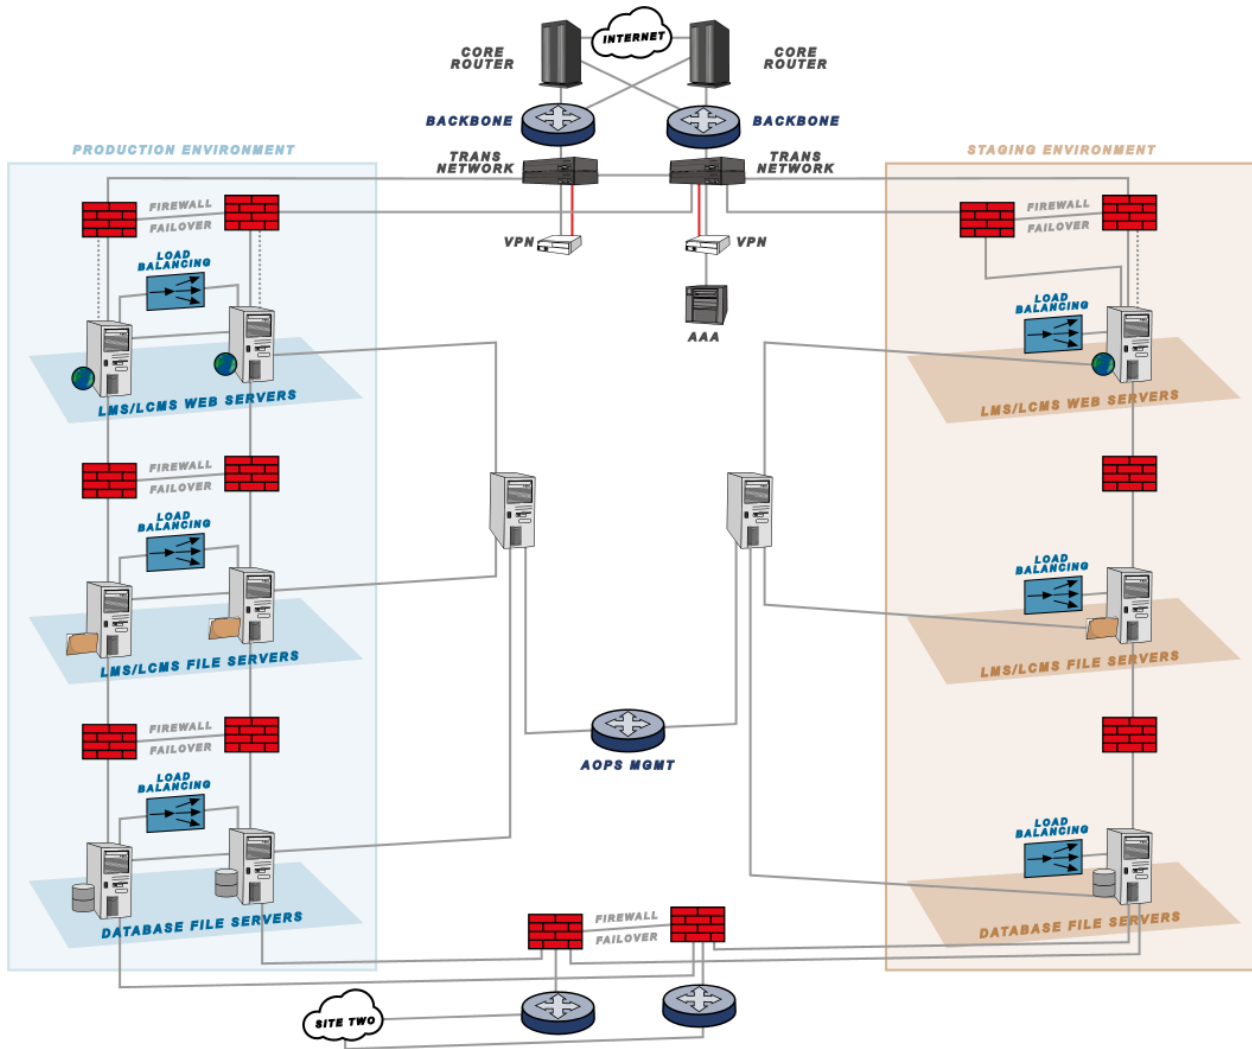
CORE ROUTER

INTERNET

CORE ROUTER

BACKBONE

BACKBONE

PRODUCTION ENVIRONMENT

TRANS NETWORK

TRANS NETWORK

STAGING ENVIRONMENT

FIREWALL FAILOVER

FIREWALL FAILOVER

VPN

VPN

LOAD BALANCING

AAA

LOAD BALANCING

LMS/LCMS WEB SERVERS

LMS/LCMS WEB SERVERS

FIREWALL FAILOVER

LOAD BALANCING

LOAD BALANCING

LMS/LCMS FILE SERVERS

LMS/LCMS FILE SERVERS

FIREWALL FAILOVER

AOPS MGMT

LOAD BALANCING

LOAD BALANCING

DATABASE FILE SERVERS

DATABASE FILE SERVERS

FIREWALL FAILOVER

SITE TWO